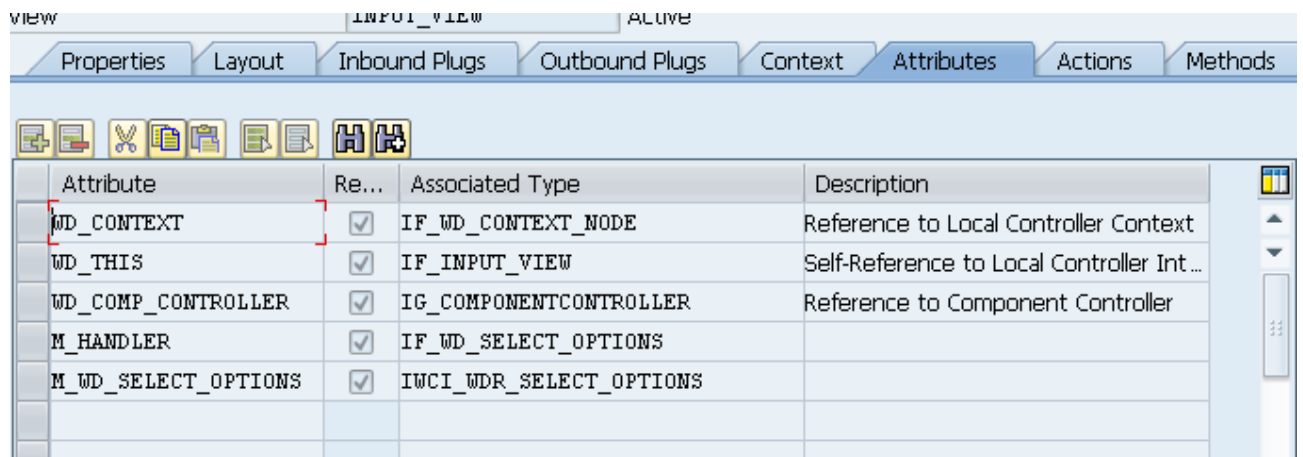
View INPUT_VIEW Active

Properties | Layout | Inbound Plugs | Outbound Plugs | Context | Attributes | Actions | Methods

| Attribute | Re... | Associated Type | Description |
|---|---|---|---|
| WD_CONTEXT | ☑ | IF_WD_CONTEXT_NODE | Reference to Local Controller Context |
| WD_THIS | ☑ | IF_INPUT_VIEW | Self-Reference to Local Controller Int... |
| WD_COMP_CONTROLLER | ☑ | IG_COMPONENTCONTROLLER | Reference to Component Controller |
| M_HANDLER | ☑ | IF_WD_SELECT_OPTIONS | |
| M_WD_SELECT_OPTIONS | ☑ | IWCI_WDR_SELECT_OPTIONS | |